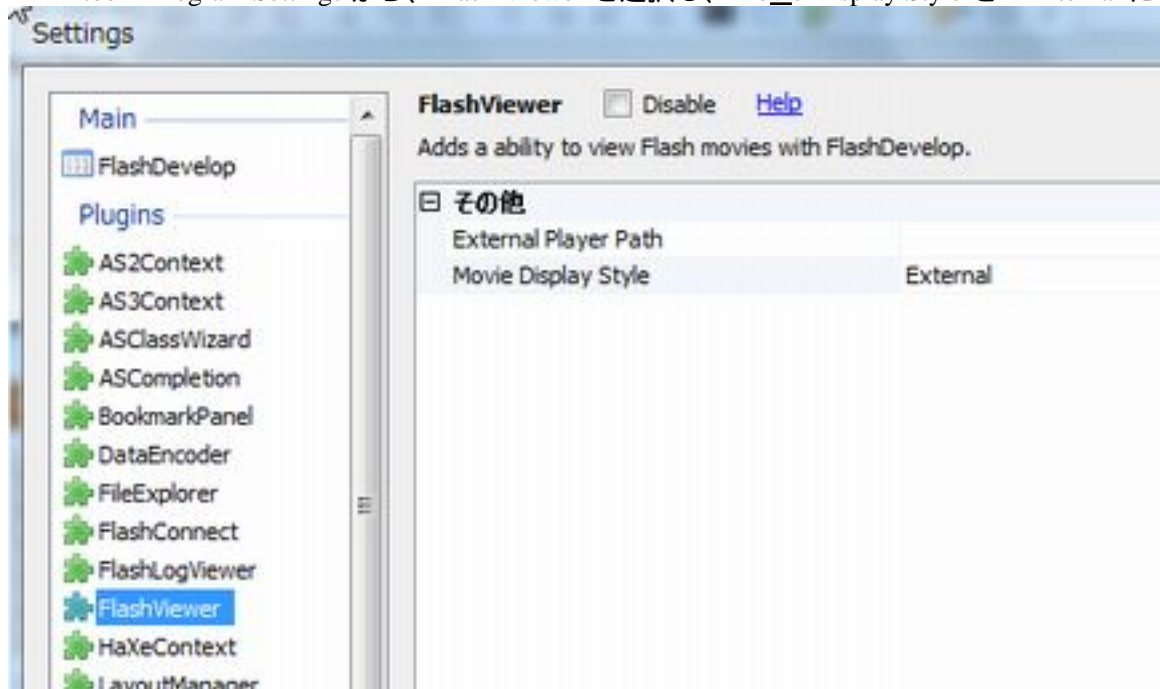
Settings

Main

FlashDevelop

Plugins

AS2Context
AS3Context
ASClassWizard
ASCompletion
BookmarkPanel
DataEncoder
FileExplorer
FlashConnect
FlashLogViewer
FlashViewer
HaXeContext
LayoutManager

FlashViewer Disable Help

Adds a ability to view Flash movies with FlashDevelop.

| ⊟ その他 | |
|---|---|
| External Player Path | |
| Movie Display Style | External |